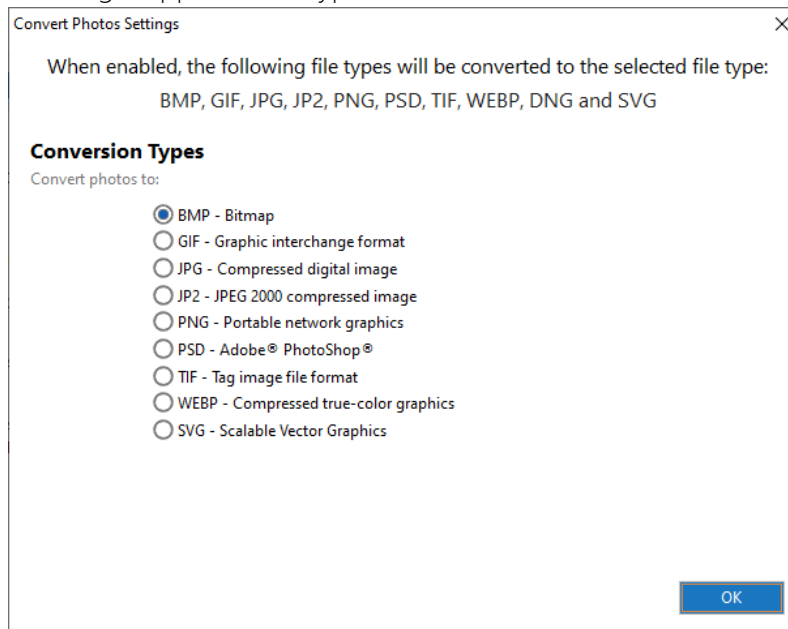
Convert Photos Settings

×

When enabled, the following file types will be converted to the selected file type:
BMP, GIF, JPG, JP2, PNG, PSD, TIF, WEBP, DNG and SVG

Conversion Types
Convert photos to:

BMP - Bitmap
GIF - Graphic interchange format
JPG - Compressed digital image
JP2 - JPEG 2000 compressed image
PNG - Portable network graphics
PSD - Adobe® PhotoShop®
TIF - Tag image file format
WEBP - Compressed true-color graphics
SVG - Scalable Vector Graphics

OK